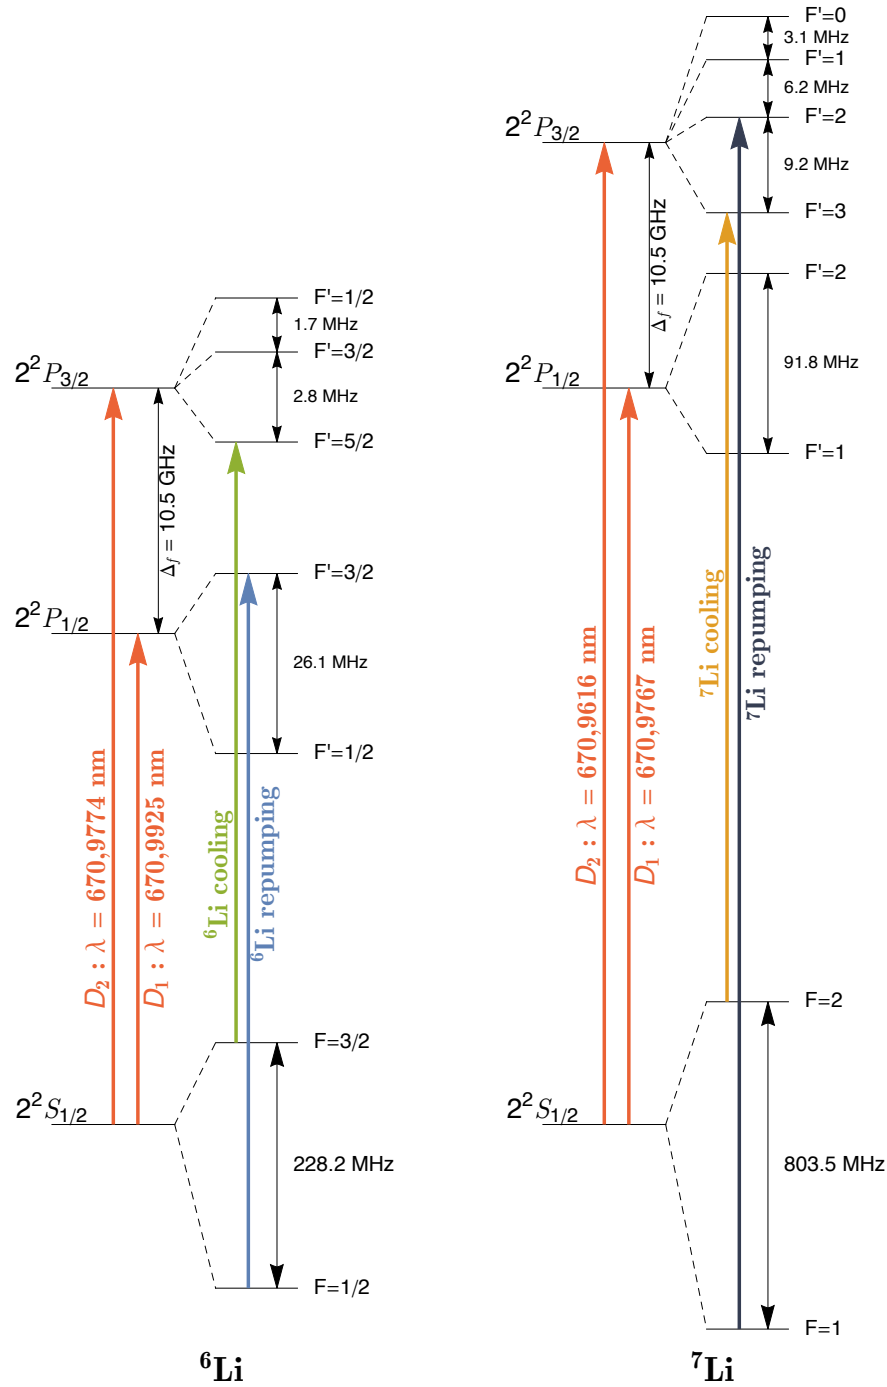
$2^2P_{3/2}$

F'=1/2
1.7 MHz
F'=3/2
2.8 MHz
F'=5/2

$\Delta_f$ = 10.5 GHz

$2^2P_{1/2}$

F'=3/2
26.1 MHz
F'=1/2

$D_2 : \lambda = 670{,}9774$ nm
$D_1 : \lambda = 670{,}9925$ nm
$^6$Li cooling
$^6$Li repumping

$2^2S_{1/2}$

F=3/2
228.2 MHz
F=1/2

$^6$Li

F'=0
3.1 MHz
F'=1
6.2 MHz
F'=2
9.2 MHz
F'=3

$2^2P_{3/2}$

$\Delta_f$ = 10.5 GHz

F'=2
91.8 MHz
F'=1

$2^2P_{1/2}$

$D_2 : \lambda = 670{,}9616$ nm
$D_1 : \lambda = 670{,}9767$ nm
$^7$Li cooling
$^7$Li repumping

F=2
$2^2S_{1/2}$
803.5 MHz
F=1

$^7$Li